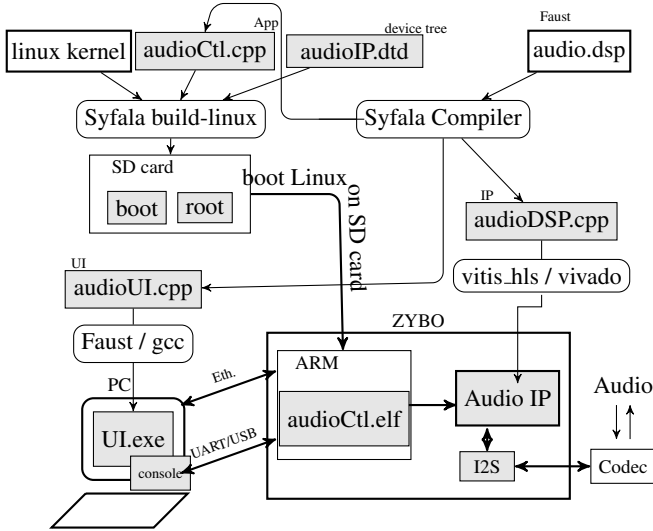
App
device tree
Faust
linux kernel
audioCtl.cpp
audioIP.dtd
audio.dsp
Syfala build-linux
Syfala Compiler
SD card
boot
root
boot Linux
on SD card
IP
audioDSP.cpp
UI
audioUI.cpp
vitis_hls / vivado
Faust / gcc
ZYBO
ARM
PC
Eth.
Audio
Audio IP
audioCtl.elf
UI.exe
UART/USB
I2S
console
Codec